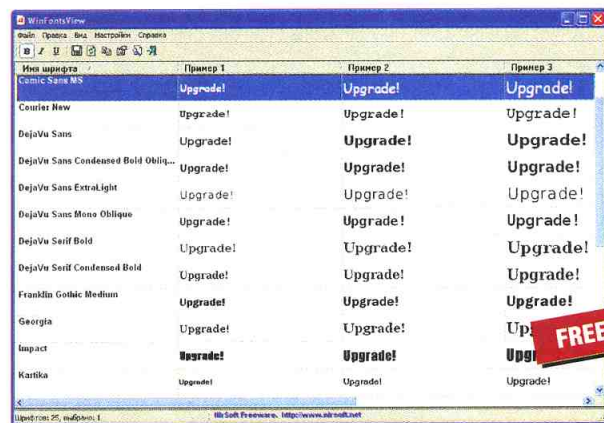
WinFontsView

Файл Правка Вид Настройки Справка

| Имя шрифта | Пример 1 | Пример 2 | Пример 3 |
|---|---|---|---|
| Comic Sans MS | Upgrade! | Upgrade! | Upgrade! |
| Courier New | Upgrade! | Upgrade! | Upgrade! |
| DejaVu Sans | Upgrade! | Upgrade! | Upgrade! |
| DejaVu Sans Condensed Bold Obliq... | Upgrade! | Upgrade! | Upgrade! |
| DejaVu Sans ExtraLight | Upgrade! | Upgrade! | Upgrade! |
| DejaVu Sans Mono Oblique | Upgrade! | Upgrade! | Upgrade! |
| DejaVu Serif Bold | Upgrade! | Upgrade! | Upgrade! |
| DejaVu Serif Condensed Bold | Upgrade! | Upgrade! | Upgrade! |
| Franklin Gothic Medium | Upgrade! | Upgrade! | Upgrade! |
| Georgia | Upgrade! | Upgrade! | Up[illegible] |
| Impact | Upgrade! | Upgrade! | Upg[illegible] |
| Kartika | Upgrade! | Upgrade! | Upgrade! |

FREE

Шрифтов: 25, выбрано: 1

NirSoft Freeware. http://www.nirsoft.net